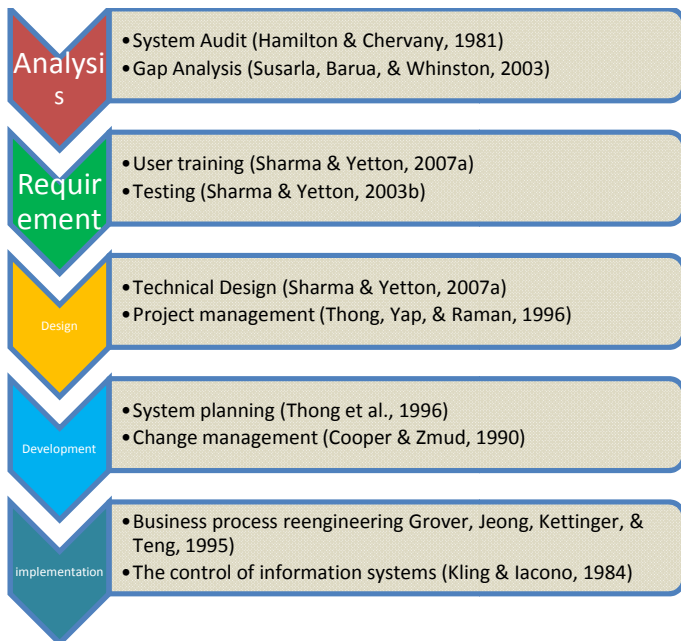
Analysi s

•System Audit (Hamilton & Chervany, 1981)
•Gap Analysis (Susarla, Barua, & Whinston, 2003)

Requir ement

•User training (Sharma & Yetton, 2007a)
•Testing (Sharma & Yetton, 2003b)

Design

•Technical Design (Sharma & Yetton, 2007a)
•Project management (Thong, Yap, & Raman, 1996)

Development

•System planning (Thong et al., 1996)
•Change management (Cooper & Zmud, 1990)

implementation

•Business process reengineering Grover, Jeong, Kettinger, & Teng, 1995)
•The control of information systems (Kling & Iacono, 1984)